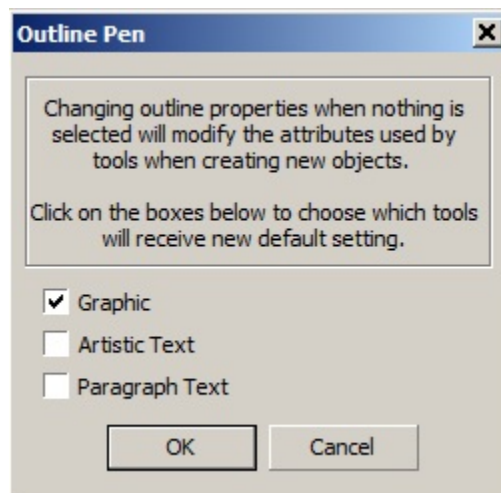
Outline Pen

X

Changing outline properties when nothing is selected will modify the attributes used by tools when creating new objects.

Click on the boxes below to choose which tools will receive new default setting.

Graphic

Artistic Text

Paragraph Text

OK

Cancel